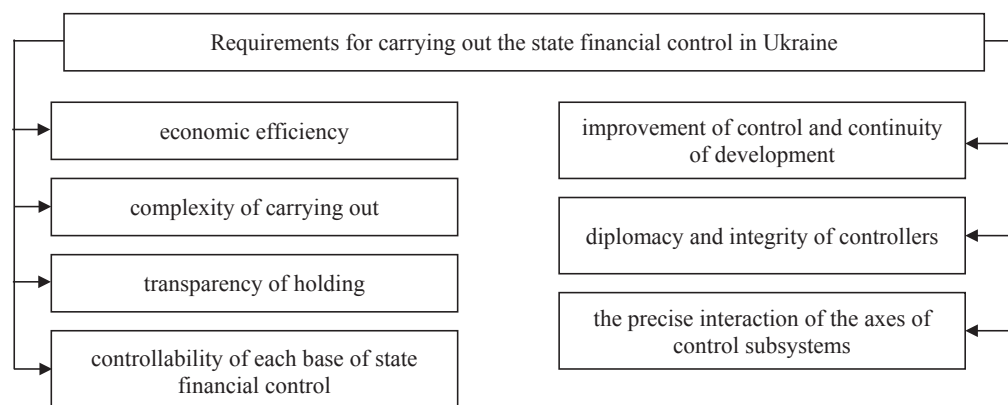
Requirements for carrying out the state financial control in Ukraine

economic efficiency

complexity of carrying out

transparency of holding

controllability of each base of state financial control

improvement of control and continuity of development

diplomacy and integrity of controllers

the precise interaction of the axes of control subsystems